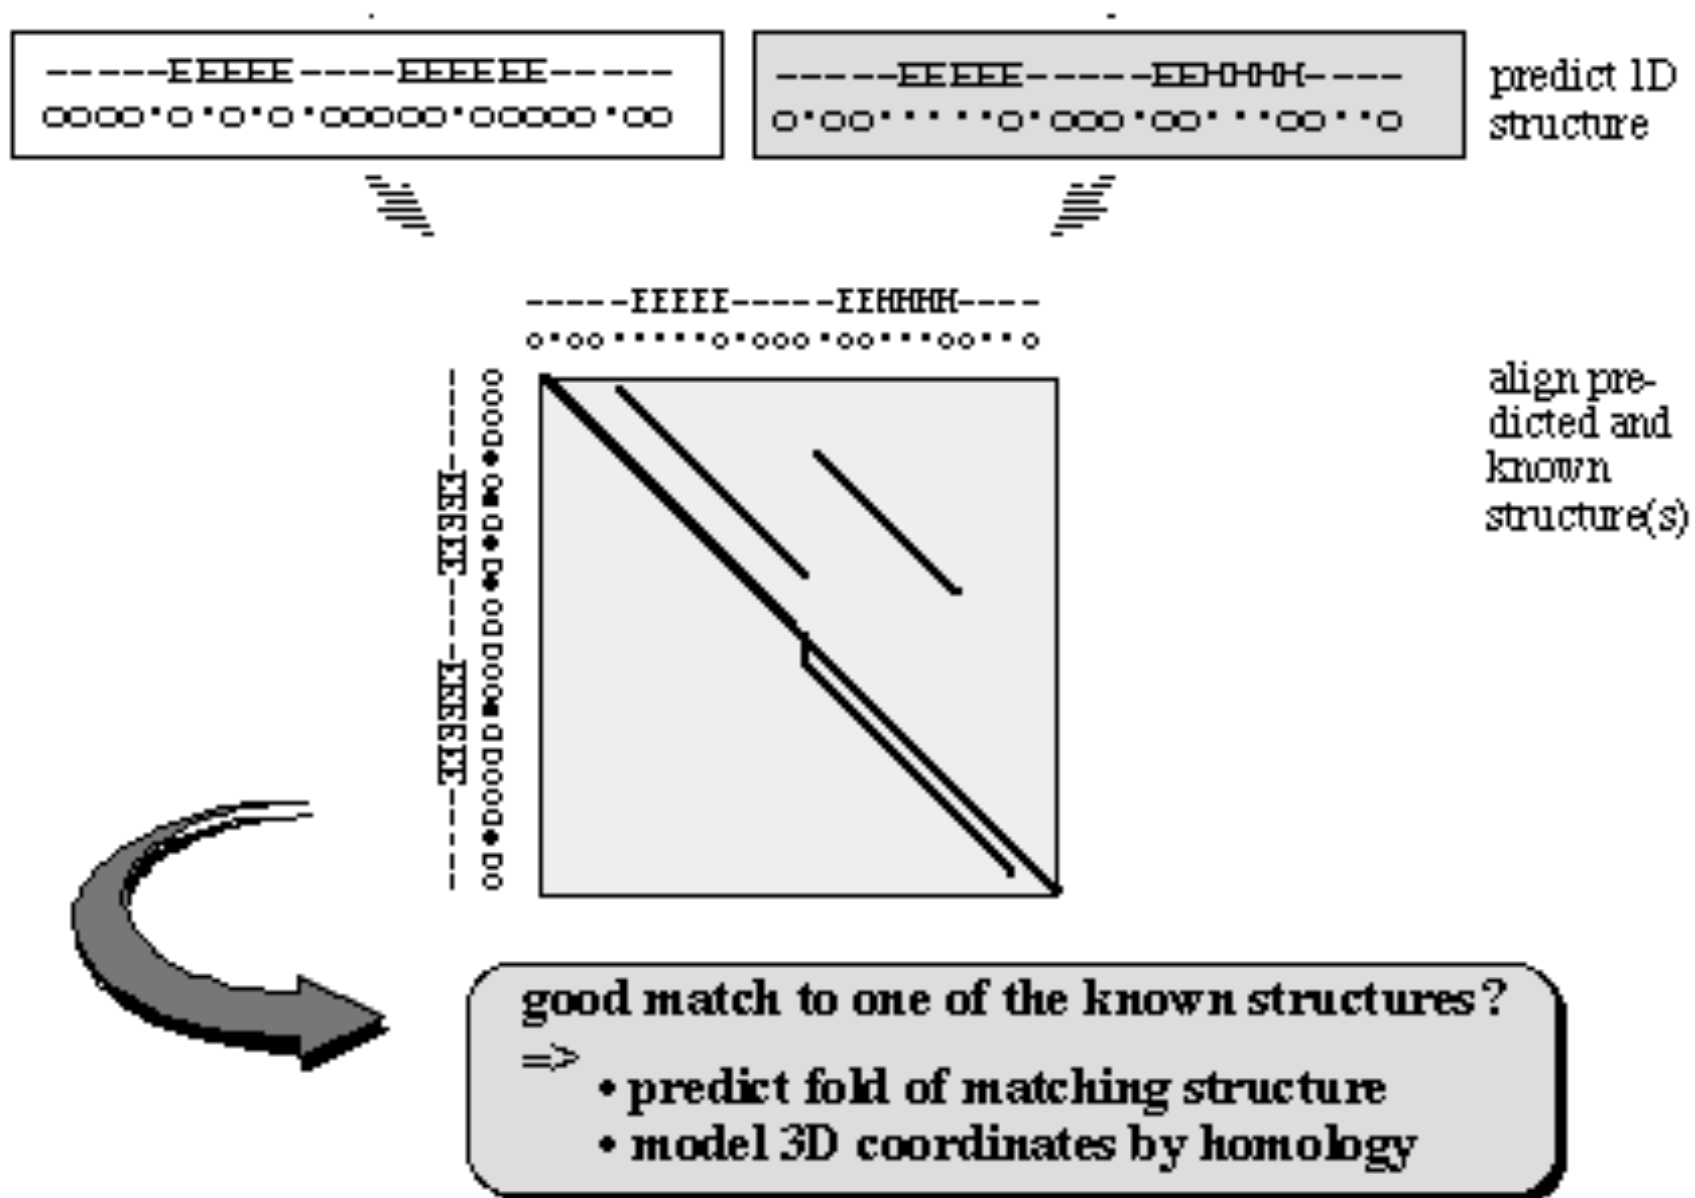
-----EEEEE----EEEEEE-----
oooo•o•o•o•ooooo•ooooo•oo

-----EEEEE-----EEHHHH----
o•oo••••o•ooo•oo•••oo••o

predict 1D structure

-----EEEEE-----EEHHHH----
o•oo••••o•ooo•oo•••oo••o

-----EEEEE----EEEEEE-----
oooo•o•o•o•ooooo•ooooo•oo

align predicted and known structure(s)

good match to one of the known structures?
=>
• predict fold of matching structure
• model 3D coordinates by homology